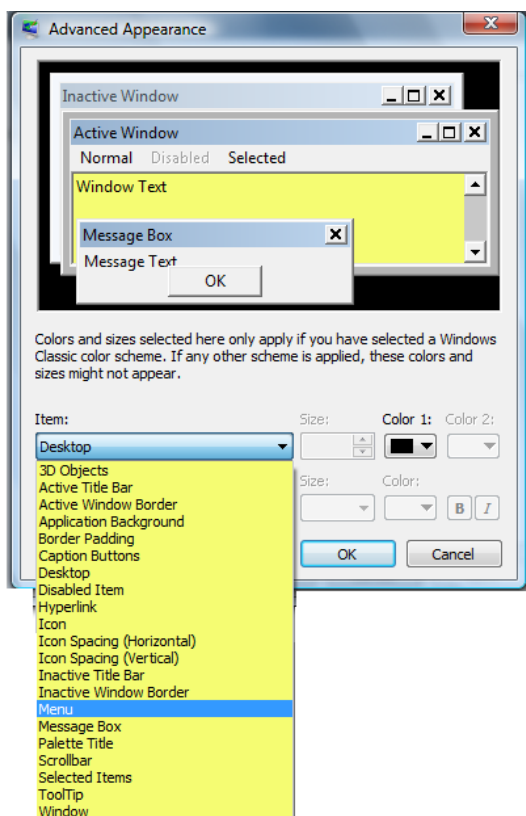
Advanced Appearance

Inactive Window

Active Window

Normal Disabled Selected

Window Text

Message Box

Message Text

OK

Colors and sizes selected here only apply if you have selected a Windows Classic color scheme. If any other scheme is applied, these colors and sizes might not appear.

Item:

Size:

Color 1:

Color 2:

Desktop

3D Objects
Active Title Bar
Active Window Border
Application Background
Border Padding
Caption Buttons
Desktop
Disabled Item
Hyperlink
Icon
Icon Spacing (Horizontal)
Icon Spacing (Vertical)
Inactive Title Bar
Inactive Window Border
Menu
Message Box
Palette Title
Scrollbar
Selected Items
ToolTip
Window

Size:

Color:

B

I

OK

Cancel